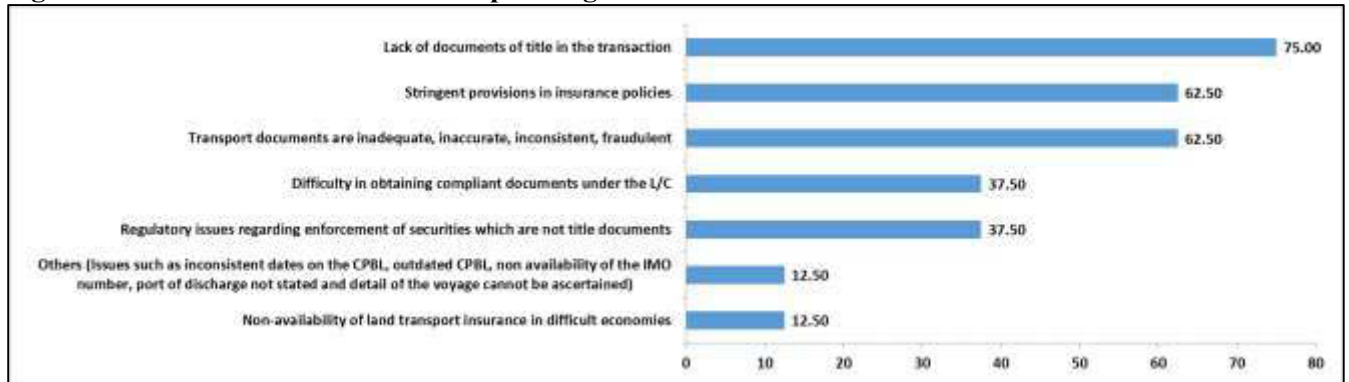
Lack of documents of title in the transaction 75.00
Stringent provisions in insurance policies 62.50
Transport documents are inadequate, inaccurate, inconsistent, fraudulent 62.50
Difficulty in obtaining compliant documents under the L/C 37.50
Regulatory issues regarding enforcement of securities which are not title documents 37.50
Others (Issues such as inconsistent dates on the CPBL, outdated CPBL, non availability of the IMO number, port of discharge not stated and detail of the voyage cannot be ascertained) 12.50
Non-availability of land transport insurance in difficult economies 12.50

0 10 20 30 40 50 60 70 80